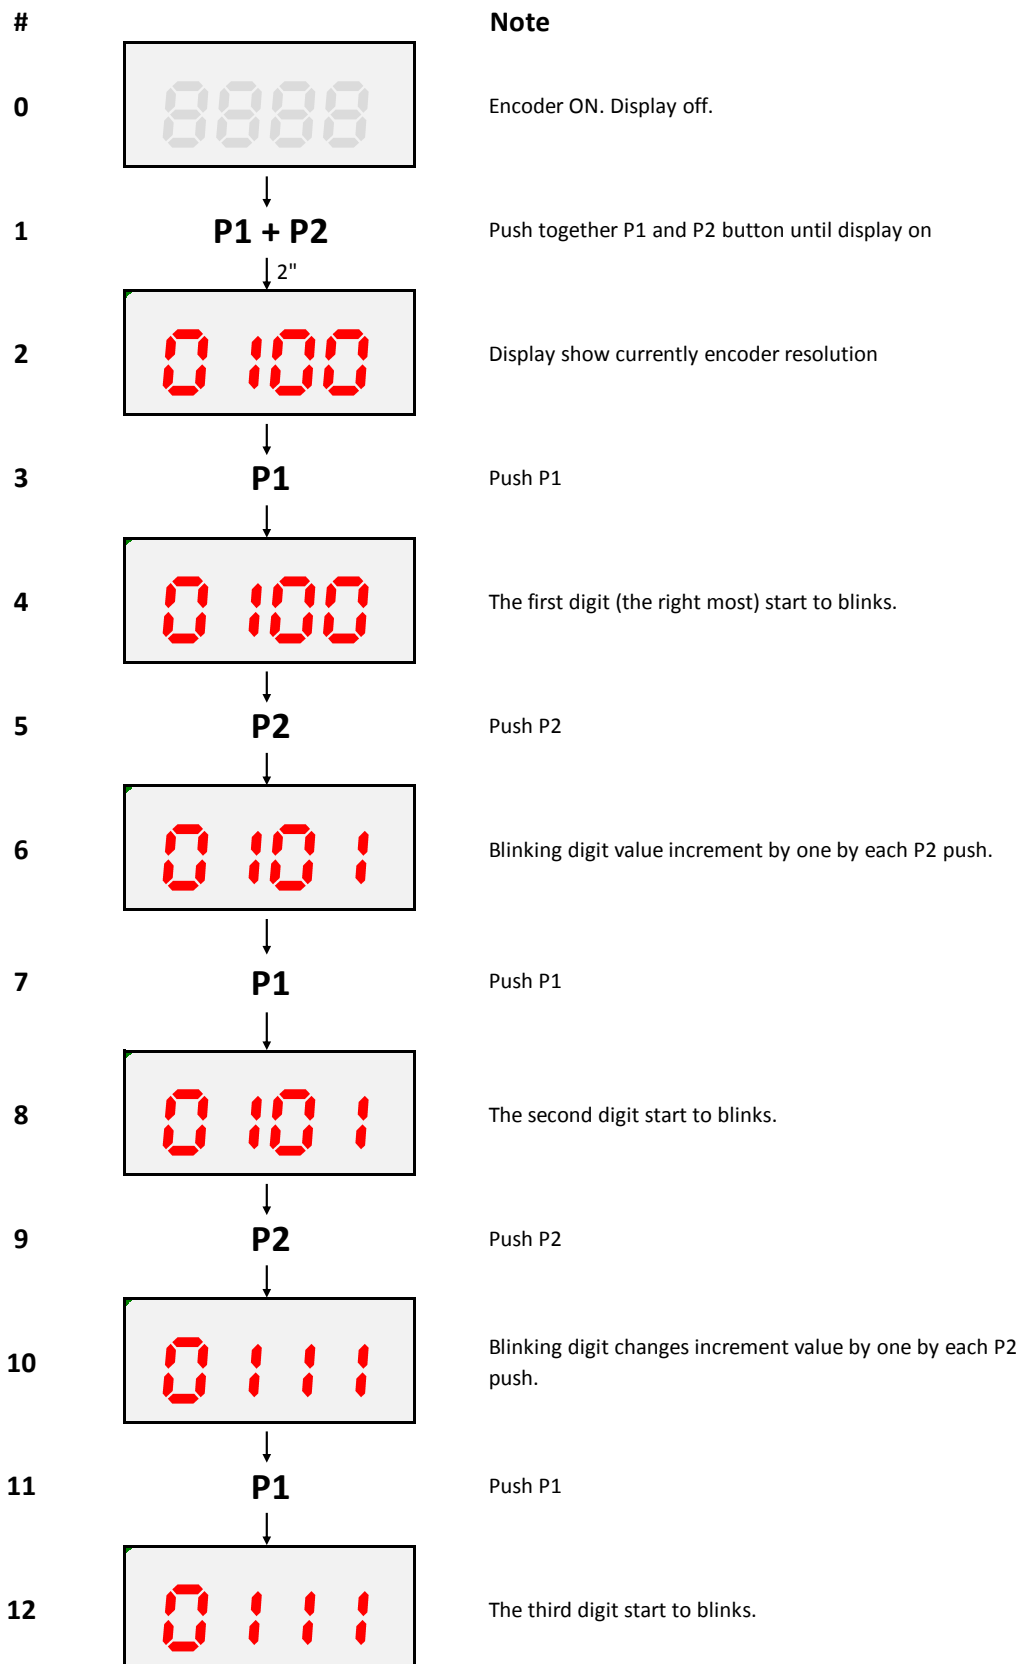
#

Note

0

8888

Encoder ON. Display off.

1

P1 + P2

2"

Push together P1 and P2 button until display on

2

0100

Display show currently encoder resolution

3

P1

Push P1

4

0100

The first digit (the right most) start to blinks.

5

P2

Push P2

6

0101

Blinking digit value increment by one by each P2 push.

7

P1

Push P1

8

0101

The second digit start to blinks.

9

P2

Push P2

10

0111

Blinking digit changes increment value by one by each P2 push.

11

P1

Push P1

12

0111

The third digit start to blinks.